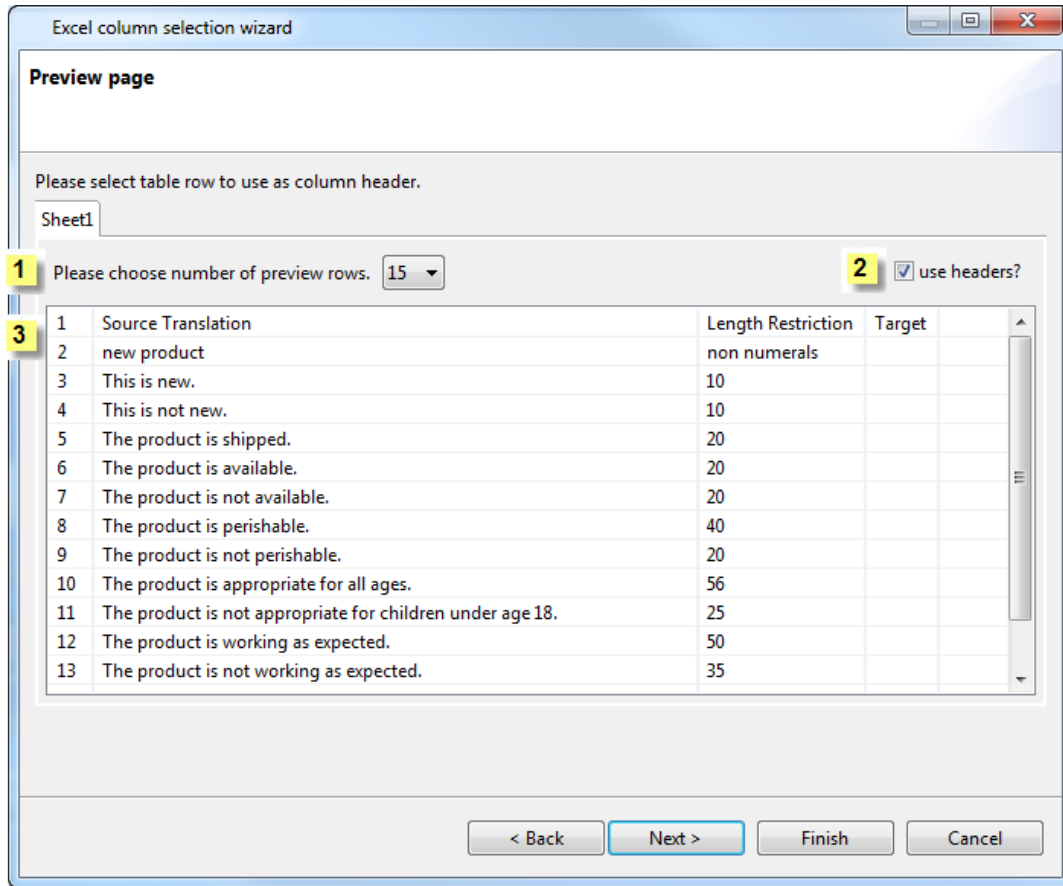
Excel column selection wizard

Preview page

Please select table row to use as column header.

Sheet1

1 Please choose number of preview rows. 15

2 use headers?

3

| 1 | Source Translation | Length Restriction | Target |  |
|---|---|---|---|---|
| 2 | new product | non numerals |  |  |
| 3 | This is new. | 10 |  |  |
| 4 | This is not new. | 10 |  |  |
| 5 | The product is shipped. | 20 |  |  |
| 6 | The product is available. | 20 |  |  |
| 7 | The product is not available. | 20 |  |  |
| 8 | The product is perishable. | 40 |  |  |
| 9 | The product is not perishable. | 20 |  |  |
| 10 | The product is appropriate for all ages. | 56 |  |  |
| 11 | The product is not appropriate for children under age 18. | 25 |  |  |
| 12 | The product is working as expected. | 50 |  |  |
| 13 | The product is not working as expected. | 35 |  |  |

< Back Next > Finish Cancel